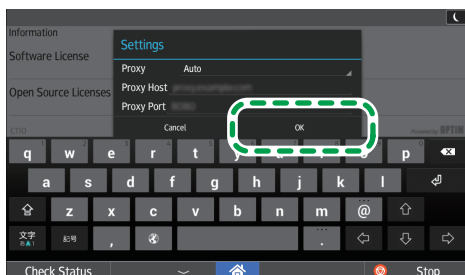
Information

Software License

Open Source Licenses

Settings

Proxy Auto

Proxy Host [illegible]

Proxy Port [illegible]

Cancel

OK

q w e r t y u i o p

a s d f g h j k l

z x c v b n m @

文字 記号 , .

Check Status

Stop